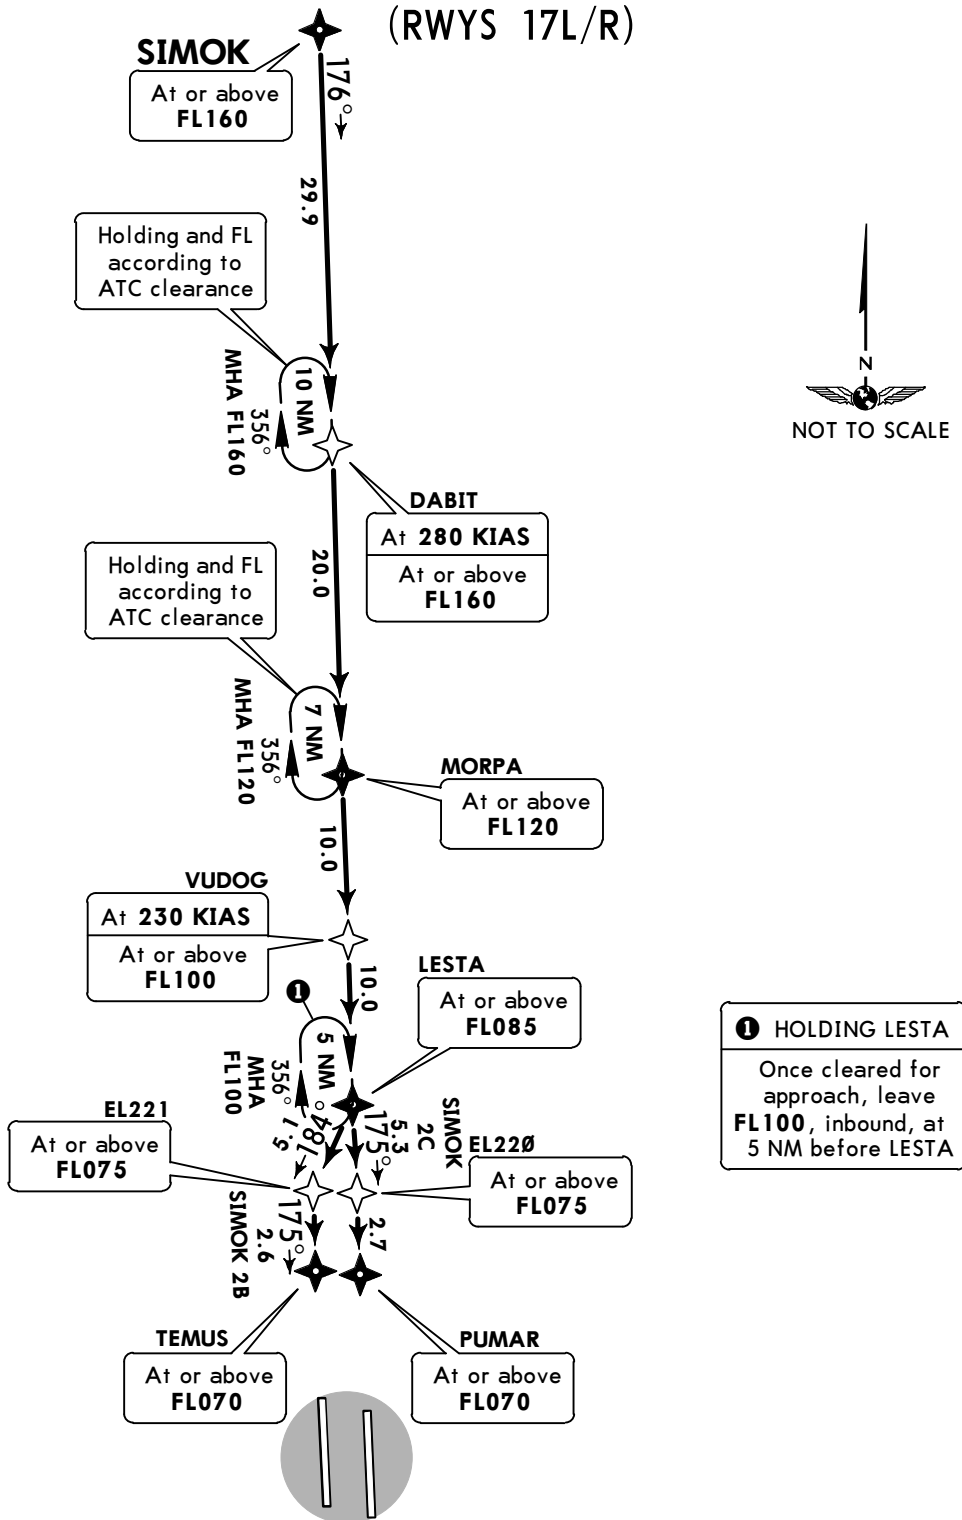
(RWYS 17L/R)

SIMOK
At or above
FL160

176°

29.9

Holding and FL according to ATC clearance

10 NM
MHA FL160
356°

DABIT
At 280 KIAS
At or above
FL160

20.0

Holding and FL according to ATC clearance

7 NM
MHA FL120
356°

MORPA
At or above
FL120

10.0

VUDOG
At 230 KIAS
At or above
FL100

10.0

LESTA
At or above
FL085

❶

5 NM
356°
MHA
FL100

184°
1.5

175°
5.3
SIMOK 2C

EL221
At or above
FL075

EL22Ø
At or above
FL075

175°
2.6
SIMOK 2B

2.7

TEMUS
At or above
FL070

PUMAR
At or above
FL070

N
NOT TO SCALE

❶ HOLDING LESTA
Once cleared for approach, leave FL100, inbound, at 5 NM before LESTA